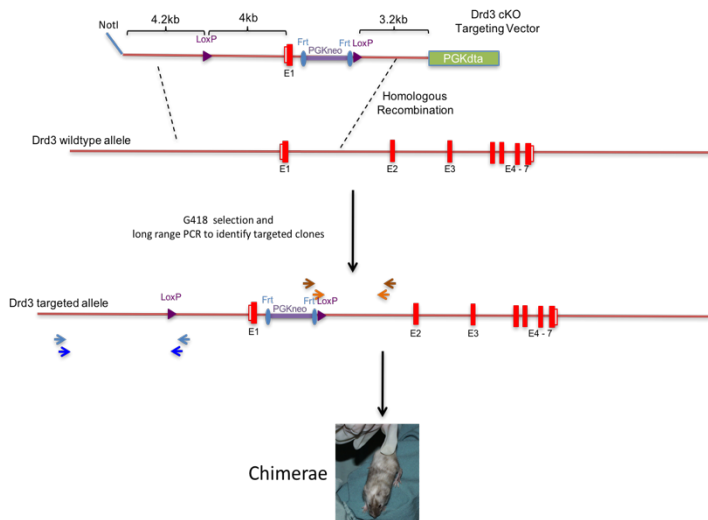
NotI
4.2kb
4kb
3.2kb
Drd3 cKO Targeting Vector
LoxP
Frt
PGKneo
Frt
LoxP
E1
PGKdta

Homologous Recombination

Drd3 wildtype allele
E1
E2
E3
E4 - 7

G418 selection and long range PCR to identify targeted clones

Drd3 targeted allele
LoxP
Frt
PGKneo
Frt
LoxP
E1
E2
E3
E4 - 7

Chimerae